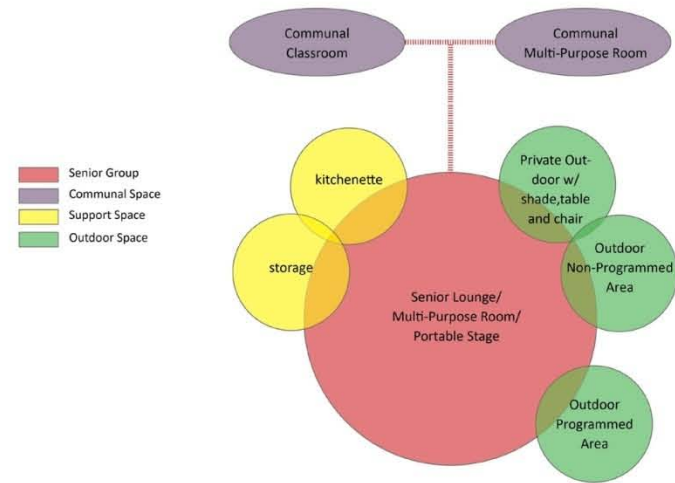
Communal Classroom

Communal Multi-Purpose Room

Senior Group
Communal Space
Support Space
Outdoor Space

kitchenette

storage

Private Outdoor w/ shade,table and chair

Outdoor Non-Programmed Area

Senior Lounge/ Multi-Purpose Room/ Portable Stage

Outdoor Programmed Area